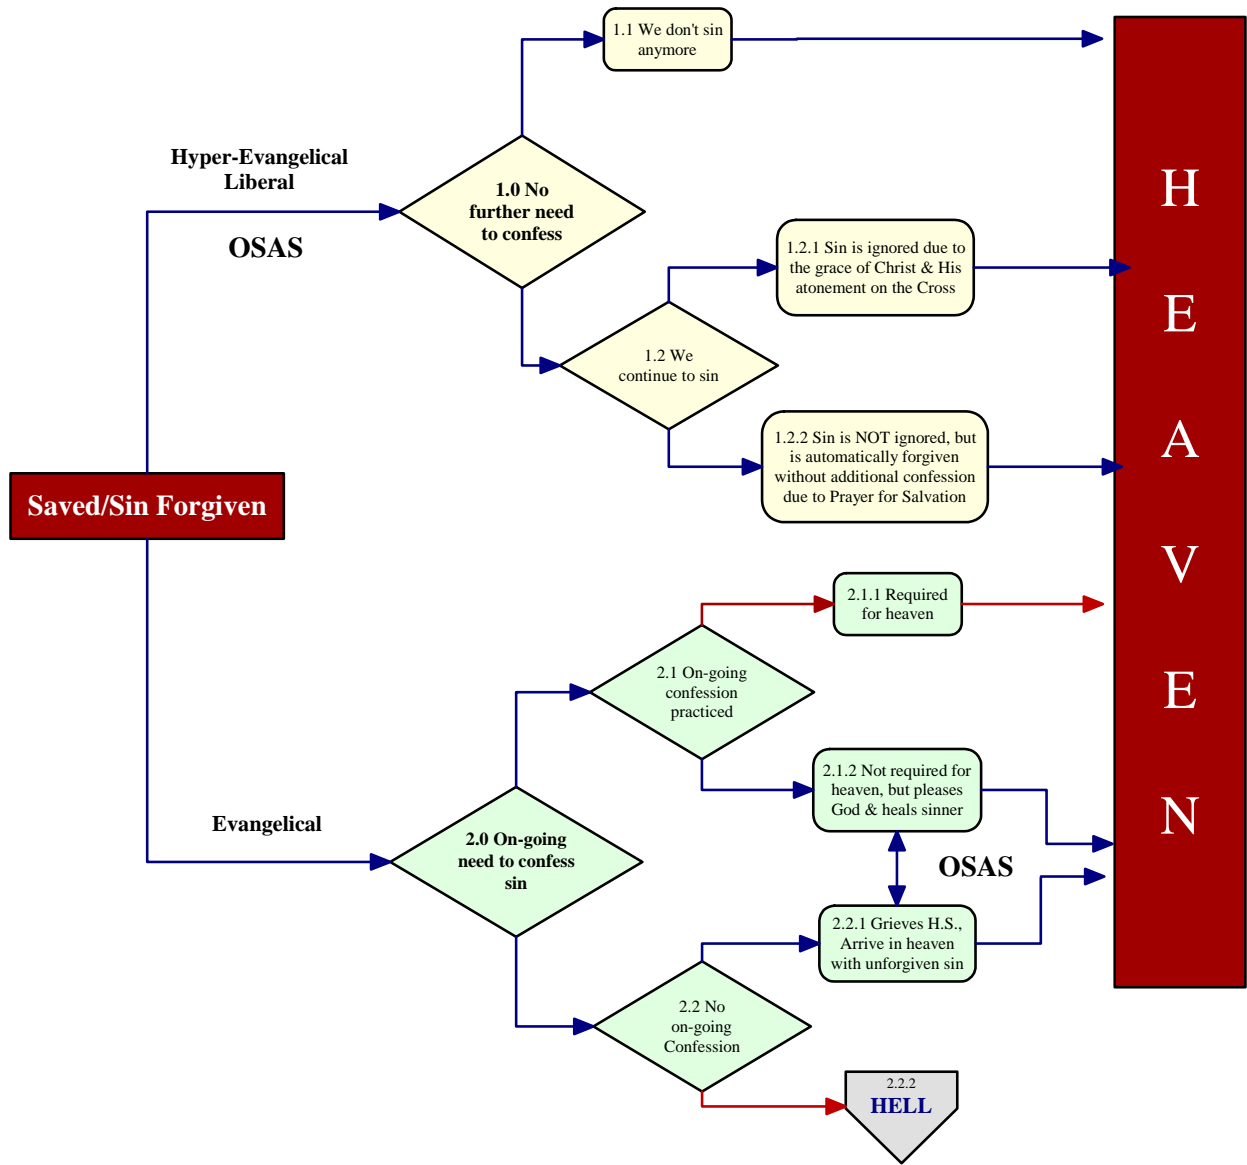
1.1 We don't sin anymore

Hyper-Evangelical Liberal

OSAS

1.0 No further need to confess

1.2.1 Sin is ignored due to the grace of Christ & His atonement on the Cross

1.2 We continue to sin

1.2.2 Sin is NOT ignored, but is automatically forgiven without additional confession due to Prayer for Salvation

Saved/Sin Forgiven

2.1.1 Required for heaven

2.1 On-going confession practiced

2.1.2 Not required for heaven, but pleases God & heals sinner

Evangelical

2.0 On-going need to confess sin

OSAS

2.2.1 Grieves H.S., Arrive in heaven with unforgiven sin

2.2 No on-going Confession

2.2.2
HELL

H
E
A
V
E
N